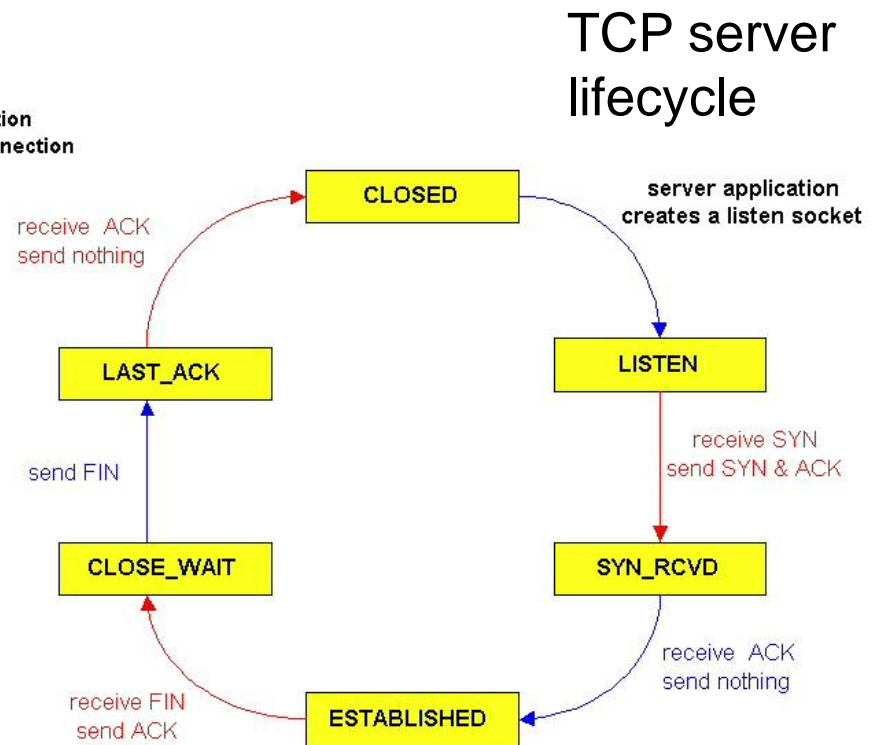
TCP server lifecycle

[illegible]tion
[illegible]nection

CLOSED

server application creates a listen socket

receive ACK
send nothing

LAST_ACK

LISTEN

receive SYN
send SYN & ACK

send FIN

CLOSE_WAIT

SYN_RCVD

receive ACK
send nothing

receive FIN
send ACK

ESTABLISHED